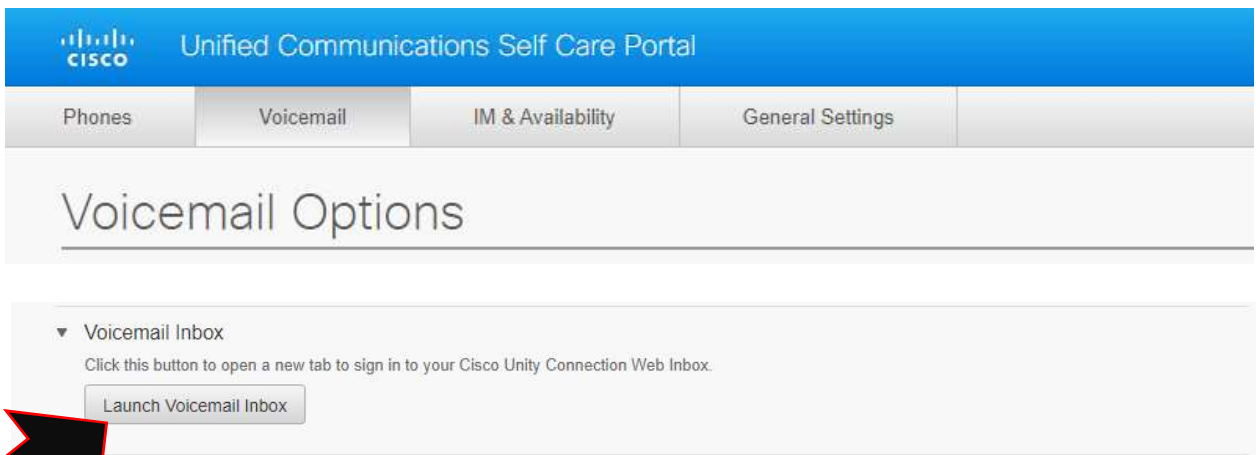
cisco Unified Communications Self Care Portal

Phones Voicemail IM & Availability General Settings

Voicemail Options

Voicemail Inbox

Click this button to open a new tab to sign in to your Cisco Unity Connection Web Inbox.

Launch Voicemail Inbox